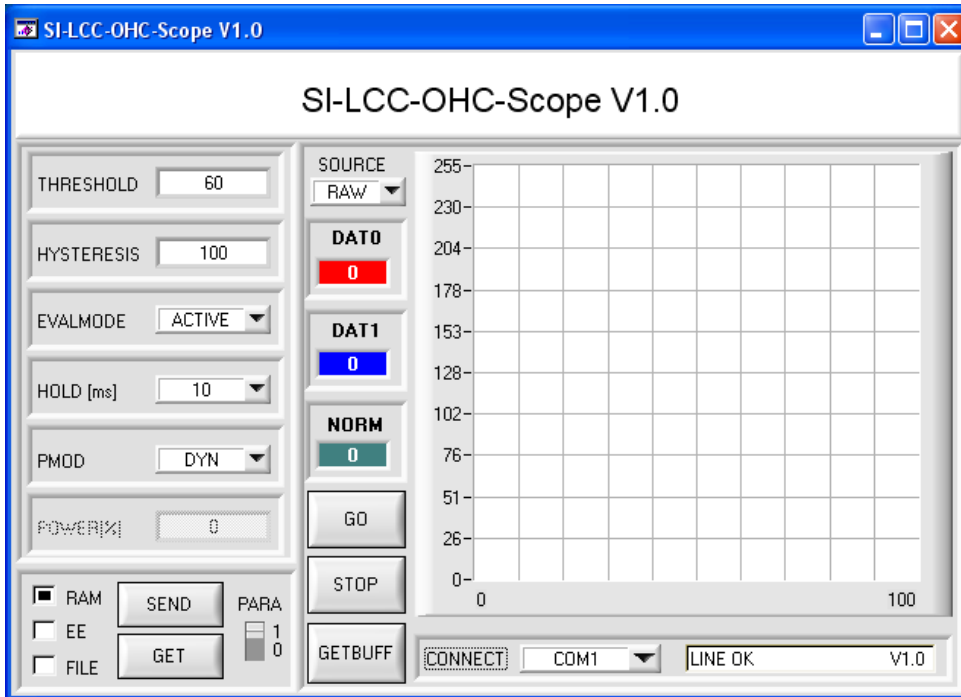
SI-LCC-OHC-Scope V1.0

SI-LCC-OHC-Scope V1.0

THRESHOLD 60

HYSTERESIS 100

EVALMODE ACTIVE

HOLD [ms] 10

PMOD DYN

POWER[%] 0

RAM
EE
FILE

SEND
GET

PARA
1
0

SOURCE
RAW

DAT0
0

DAT1
0

NORM
0

GO

STOP

GETBUFF

255
230
204
178
153
128
102
76
51
26
0
0
100

CONNECT COM1 LINE OK V1.0